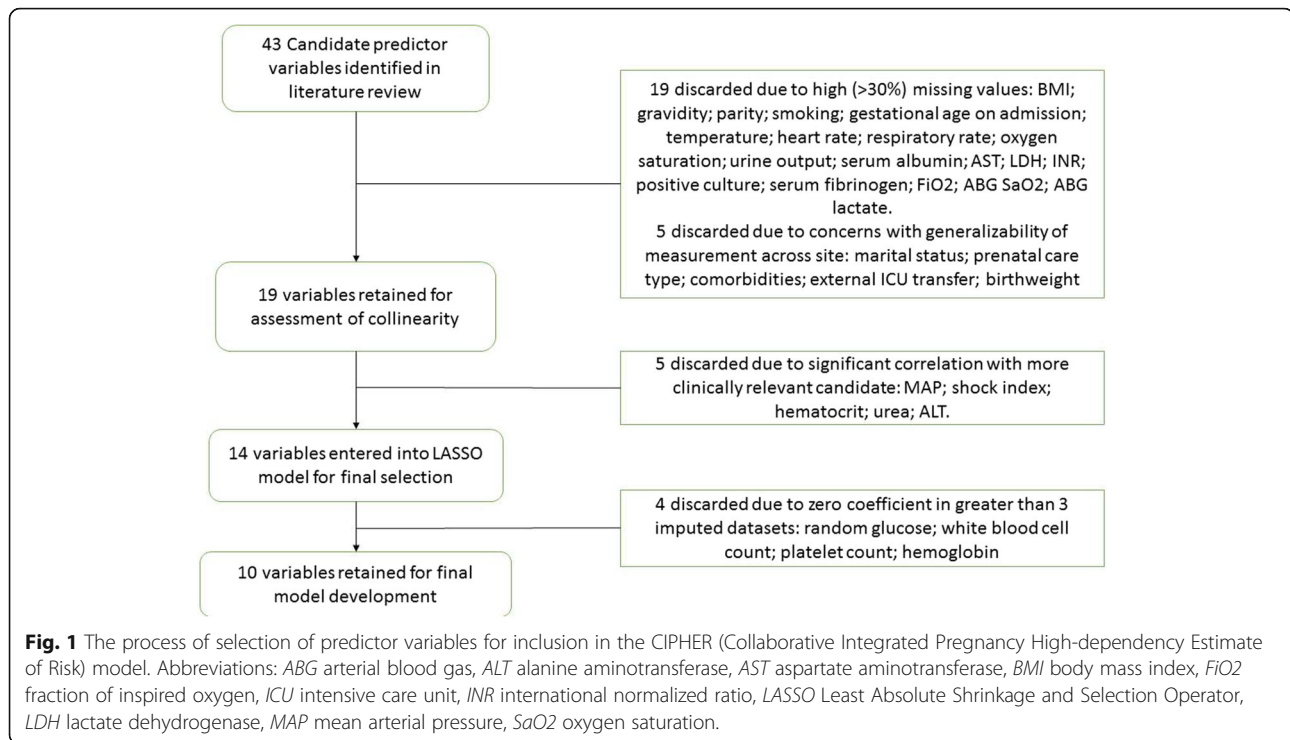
43 Candidate predictor variables identified in literature review

19 discarded due to high (>30%) missing values: BMI; gravidity; parity; smoking; gestational age on admission; temperature; heart rate; respiratory rate; oxygen saturation; urine output; serum albumin; AST; LDH; INR; positive culture; serum fibrinogen; FiO2; ABG SaO2; ABG lactate.
5 discarded due to concerns with generalizability of measurement across site: marital status; prenatal care type; comorbidities; external ICU transfer; birthweight

19 variables retained for assessment of collinearity

5 discarded due to significant correlation with more clinically relevant candidate: MAP; shock index; hematocrit; urea; ALT.

14 variables entered into LASSO model for final selection

4 discarded due to zero coefficient in greater than 3 imputed datasets: random glucose; white blood cell count; platelet count; hemoglobin

10 variables retained for final model development

**Fig. 1** The process of selection of predictor variables for inclusion in the CIPHER (Collaborative Integrated Pregnancy High-dependency Estimate of Risk) model. Abbreviations: *ABG* arterial blood gas, *ALT* alanine aminotransferase, *AST* aspartate aminotransferase, *BMI* body mass index, *FiO2* fraction of inspired oxygen, *ICU* intensive care unit, *INR* international normalized ratio, *LASSO* Least Absolute Shrinkage and Selection Operator, *LDH* lactate dehydrogenase, *MAP* mean arterial pressure, *SaO2* oxygen saturation.